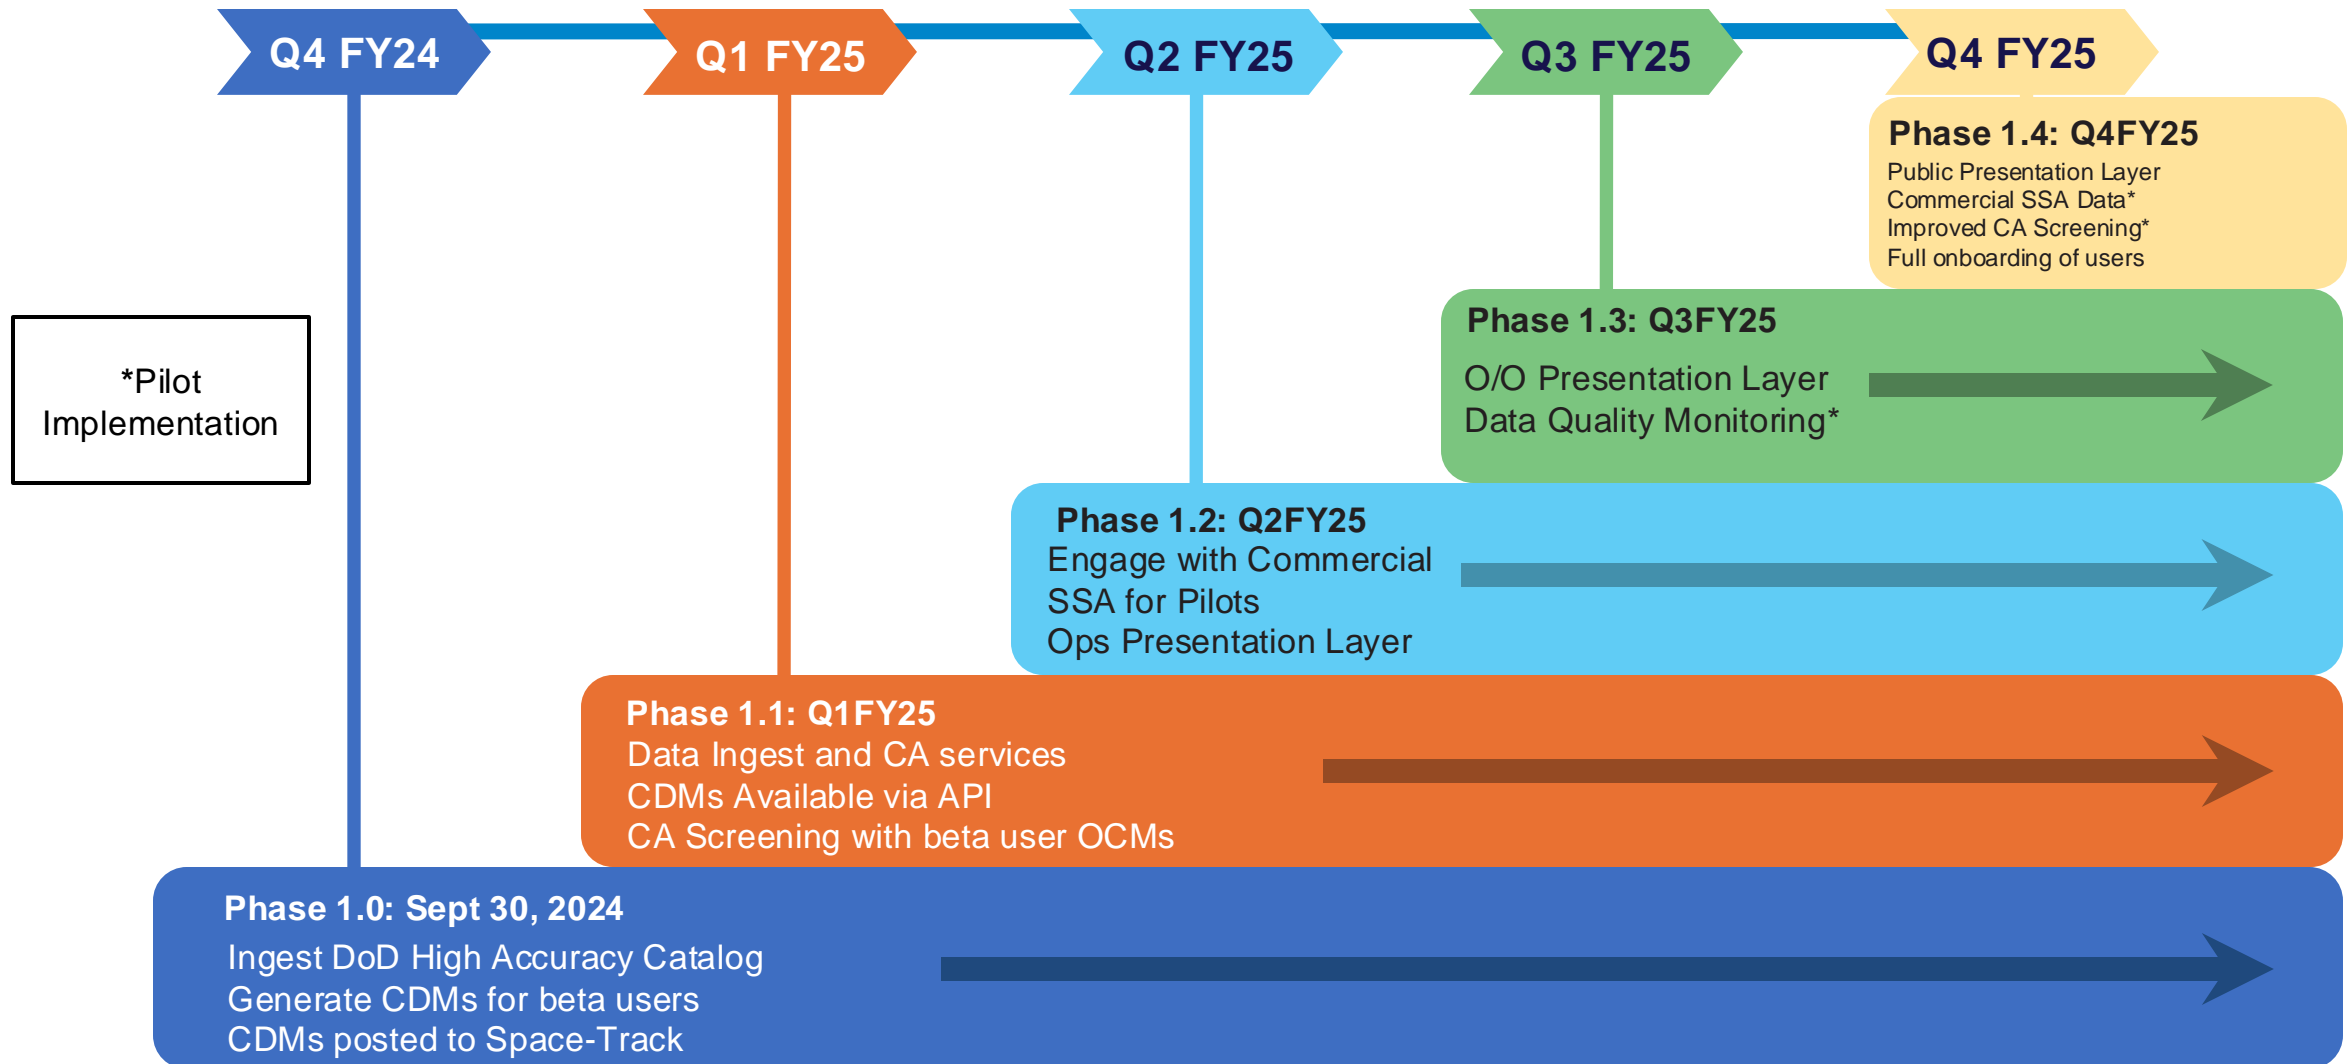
Q4 FY24

Q1 FY25

Q2 FY25

Q3 FY25

Q4 FY25

*Pilot Implementation

Phase 1.4: Q4FY25
Public Presentation Layer
Commercial SSA Data*
Improved CA Screening*
Full onboarding of users

Phase 1.3: Q3FY25
O/O Presentation Layer
Data Quality Monitoring*

Phase 1.2: Q2FY25
Engage with Commercial SSA for Pilots
Ops Presentation Layer

Phase 1.1: Q1FY25
Data Ingest and CA services
CDMs Available via API
CA Screening with beta user OCMs

Phase 1.0: Sept 30, 2024
Ingest DoD High Accuracy Catalog
Generate CDMs for beta users
CDMs posted to Space-Track